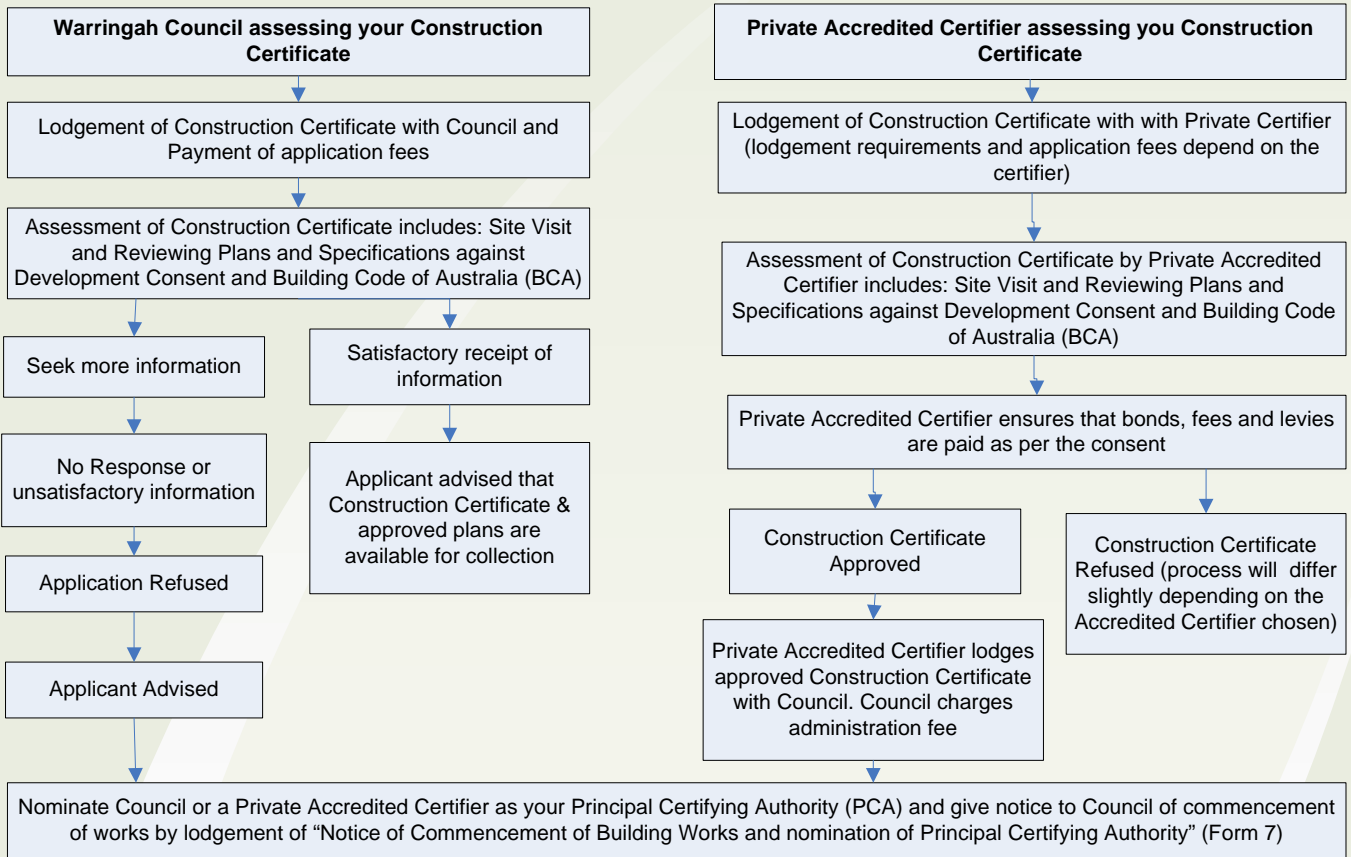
Warringah Council assessing your Construction Certificate

Lodgement of Construction Certificate with Council and Payment of application fees

Assessment of Construction Certificate includes: Site Visit and Reviewing Plans and Specifications against Development Consent and Building Code of Australia (BCA)

Seek more information

No Response or unsatisfactory information

Application Refused

Applicant Advised

Satisfactory receipt of information

Applicant advised that Construction Certificate & approved plans are available for collection

Private Accredited Certifier assessing you Construction Certificate

Lodgement of Construction Certificate with with Private Certifier (lodgement requirements and application fees depend on the certifier)

Assessment of Construction Certificate by Private Accredited Certifier includes: Site Visit and Reviewing Plans and Specifications against Development Consent and Building Code of Australia (BCA)

Private Accredited Certifier ensures that bonds, fees and levies are paid as per the consent

Construction Certificate Approved

Private Accredited Certifier lodges approved Construction Certificate with Council. Council charges administration fee

Construction Certificate Refused (process will differ slightly depending on the Accredited Certifier chosen)

Nominate Council or a Private Accredited Certifier as your Principal Certifying Authority (PCA) and give notice to Council of commencement of works by lodgement of "Notice of Commencement of Building Works and nomination of Principal Certifying Authority" (Form 7)